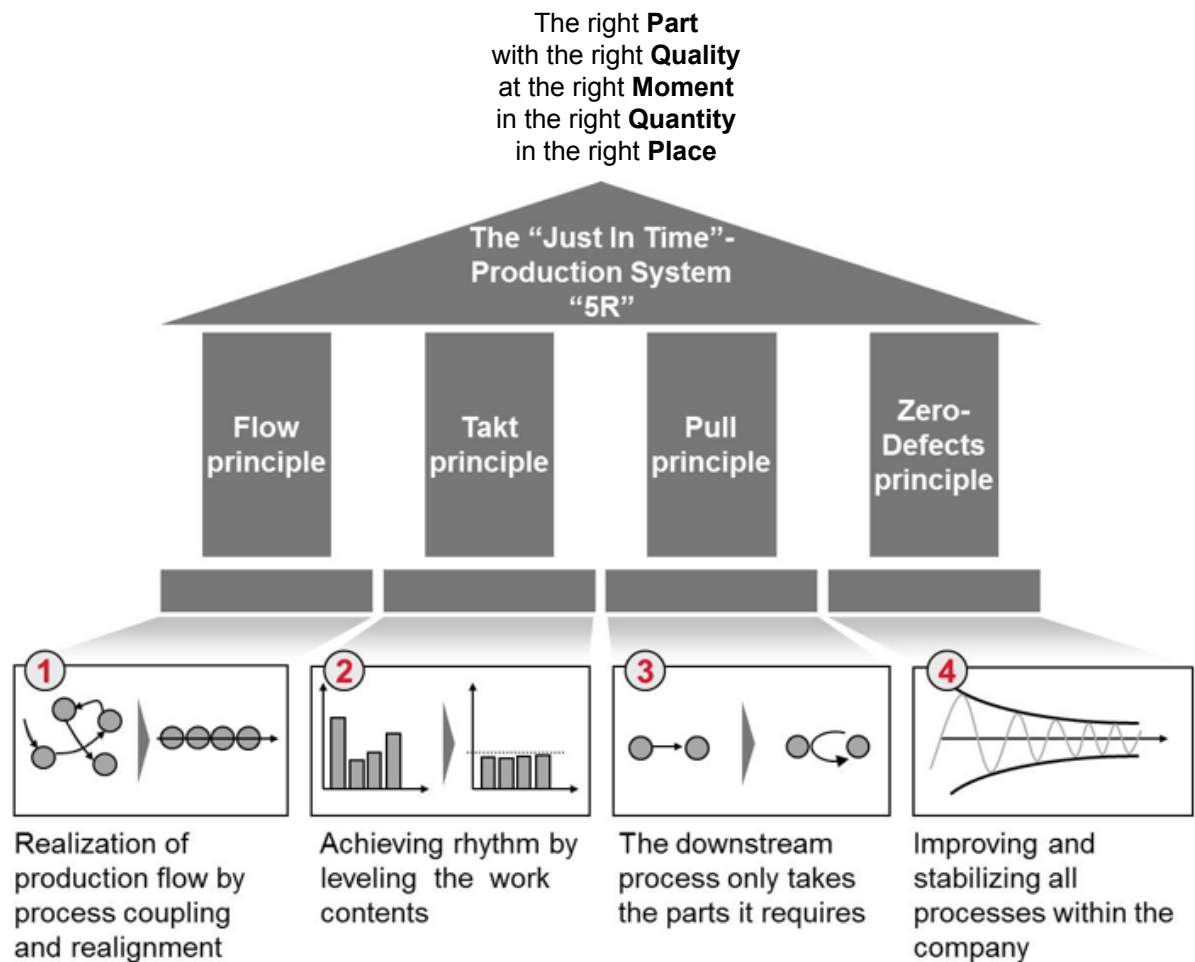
The right **Part**
with the right **Quality**
at the right **Moment**
in the right **Quantity**
in the right **Place**

The “Just In Time”-
Production System
“5R”

Flow principle

Takt principle

Pull principle

Zero-Defects principle

1

Realization of production flow by process coupling and realignment

2

Achieving rhythm by leveling the work contents

3

The downstream process only takes the parts it requires

4

Improving and stabilizing all processes within the company